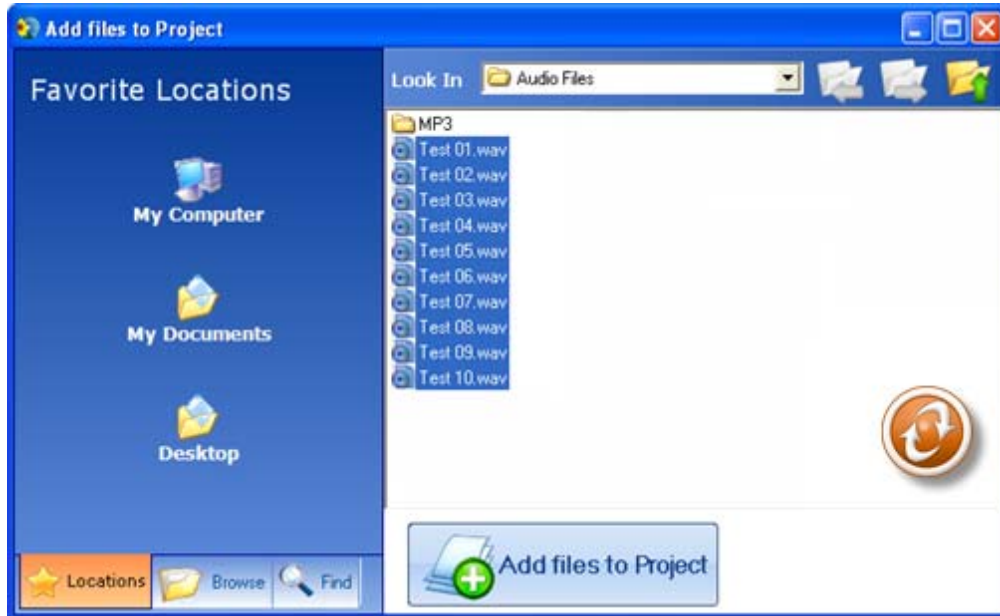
Add files to Project

Favorite Locations

My Computer

My Documents

Desktop

Locations Browse Find

Look In Audio Files

MP3
Test 01.wav
Test 02.wav
Test 03.wav
Test 04.wav
Test 05.wav
Test 06.wav
Test 07.wav
Test 08.wav
Test 09.wav
Test 10.wav

Add files to Project